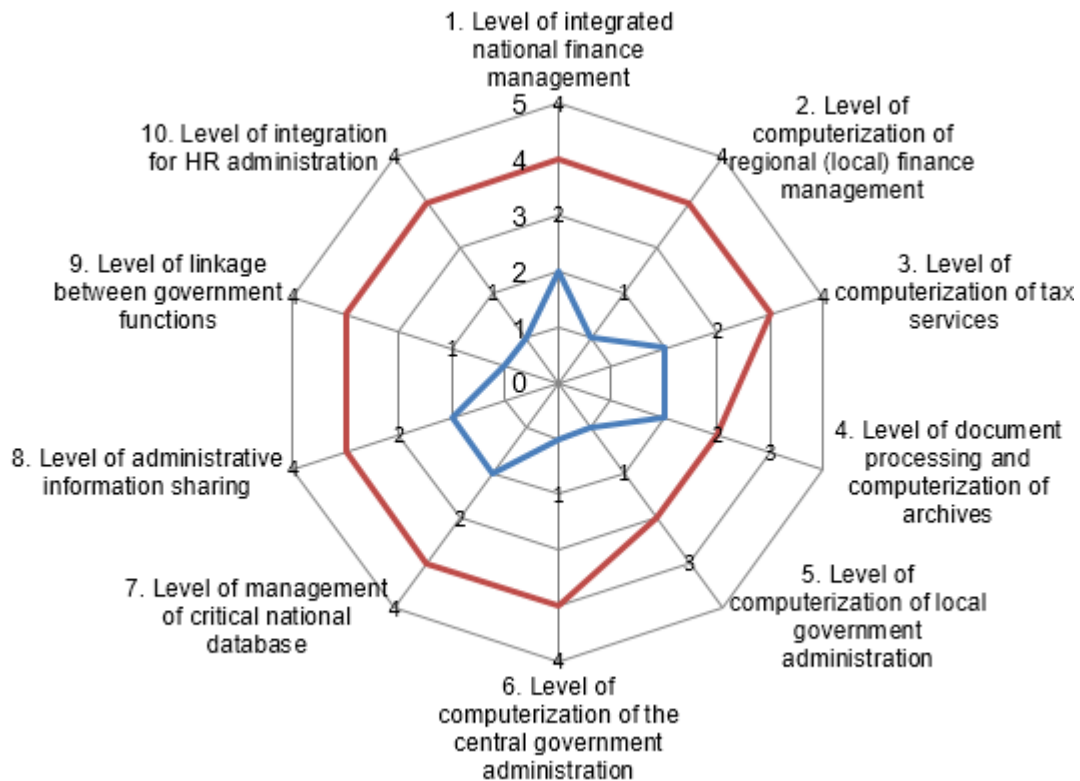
1. Level of integrated national finance management

2. Level of computerization of regional (local) finance management

3. Level of computerization of tax services

4. Level of document processing and computerization of archives

5. Level of computerization of local government administration

6. Level of computerization of the central government administration

7. Level of management of critical national database

8. Level of administrative information sharing

9. Level of linkage between government functions

10. Level of integration for HR administration

5
4
3
2
1
0

4
2
4
1
4
2
3
2
3
1
4
1
4
2
4
2
4
1
4
1